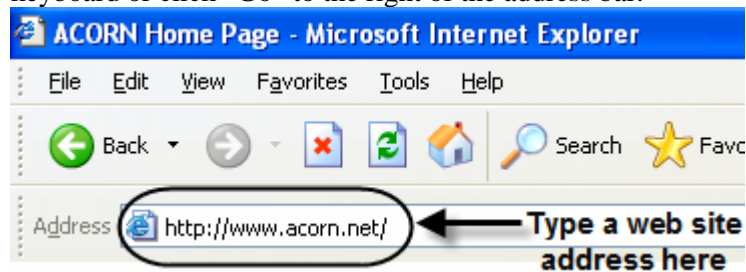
keyboard or click "Go" to the right of the address bar.

ACORN Home Page - Microsoft Internet Explorer

File Edit View Favorites Tools Help

Back Search Favo

Address http://www.acorn.net/

Type a web site address here